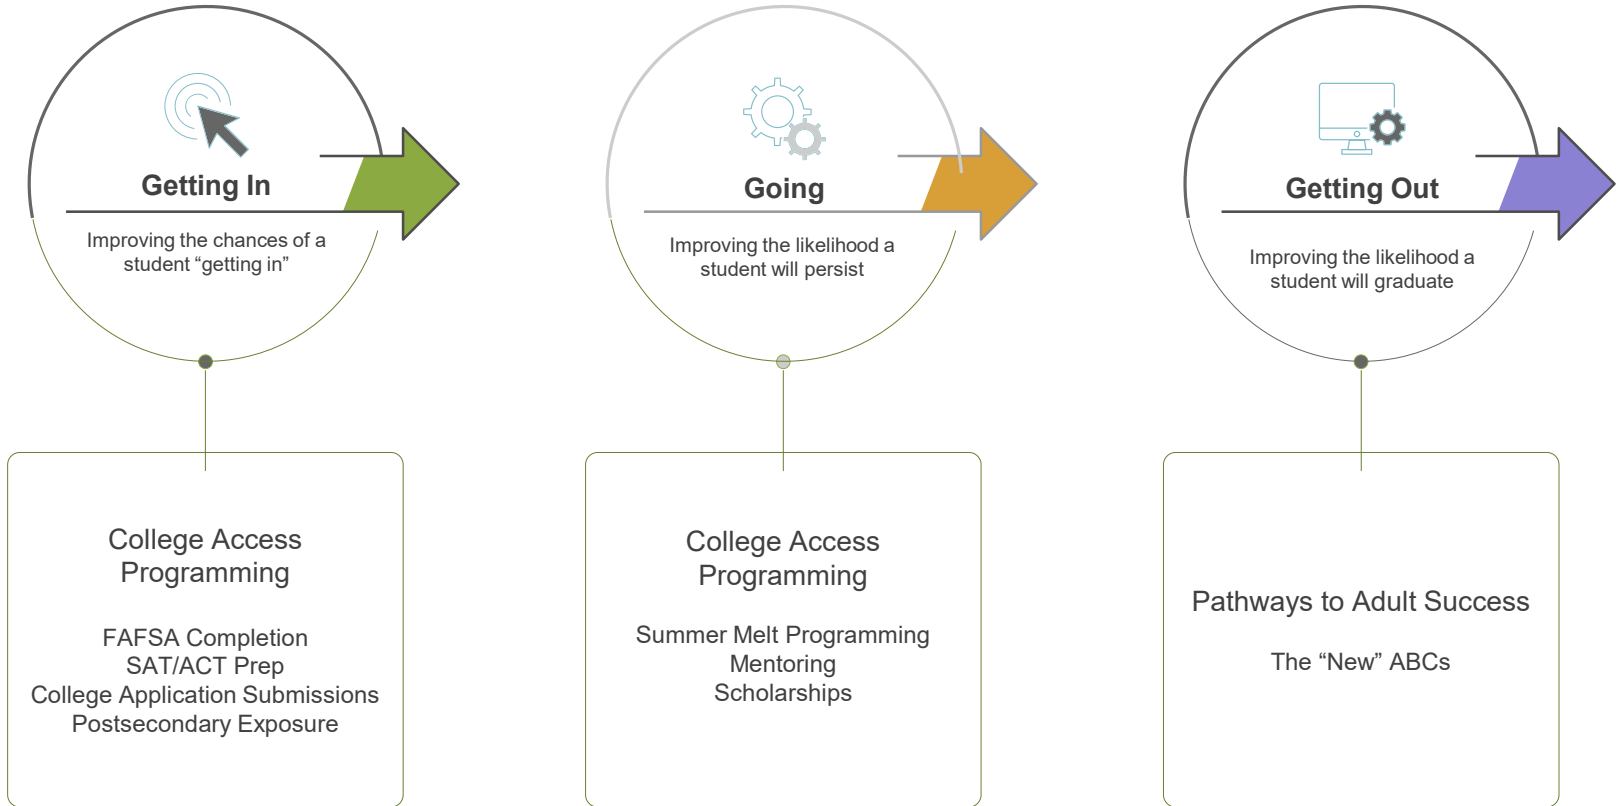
Getting In

Improving the chances of a student "getting in"

Going

Improving the likelihood a student will persist

Getting Out

Improving the likelihood a student will graduate

College Access Programming

FAFSA Completion
SAT/ACT Prep
College Application Submissions
Postsecondary Exposure

College Access Programming

Summer Melt Programming
Mentoring
Scholarships

Pathways to Adult Success

The "New" ABCs